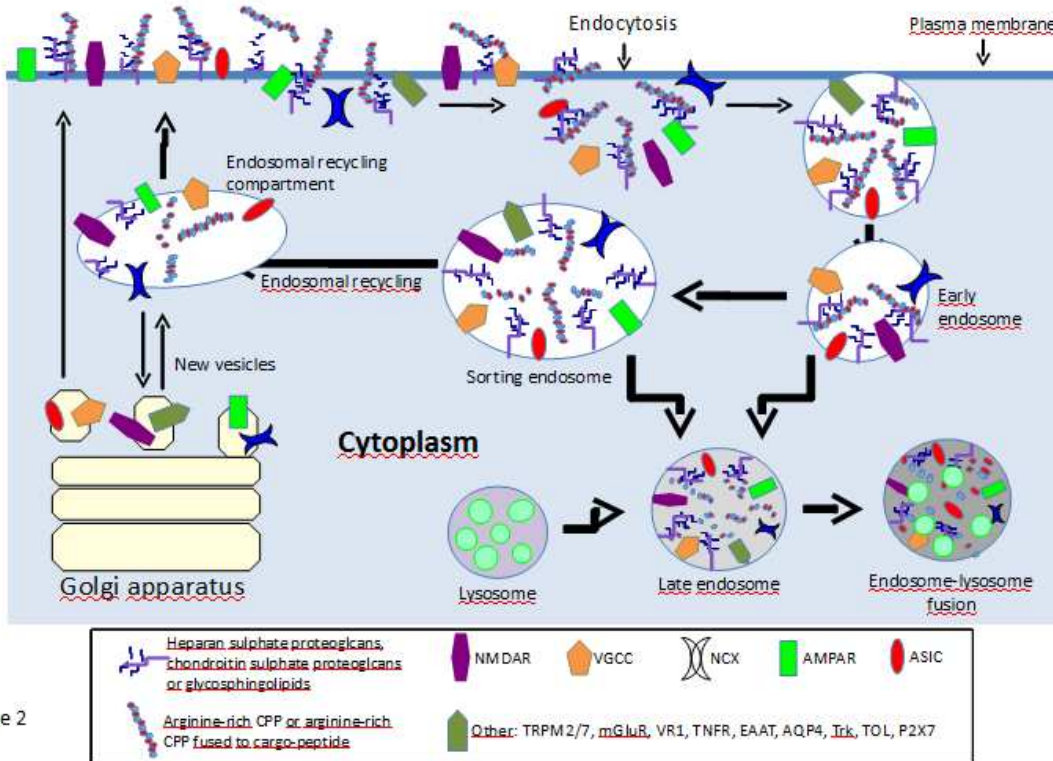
Endocytosis

Plasma membrane

Endosomal recycling compartment

Endosomal recycling

Early endosome

New vesicles

Sorting endosome

Cytoplasm

Golgi apparatus

Lysosome

Late endosome

Endosome-lysosome fusion

Heparan sulphate proteoglcans, chondroitin sulphate proteoglcans or glycosphingolipids

NMDAR

VGCC

NCX

AMPAR

ASIC

Arginine-rich CPP or arginine-rich CPP fused to cargo-peptide

Other: TRPM2/7, mGluR, VR1, TNFR, EAAT, AQP4, Trk, TOL, P2X7

e 2